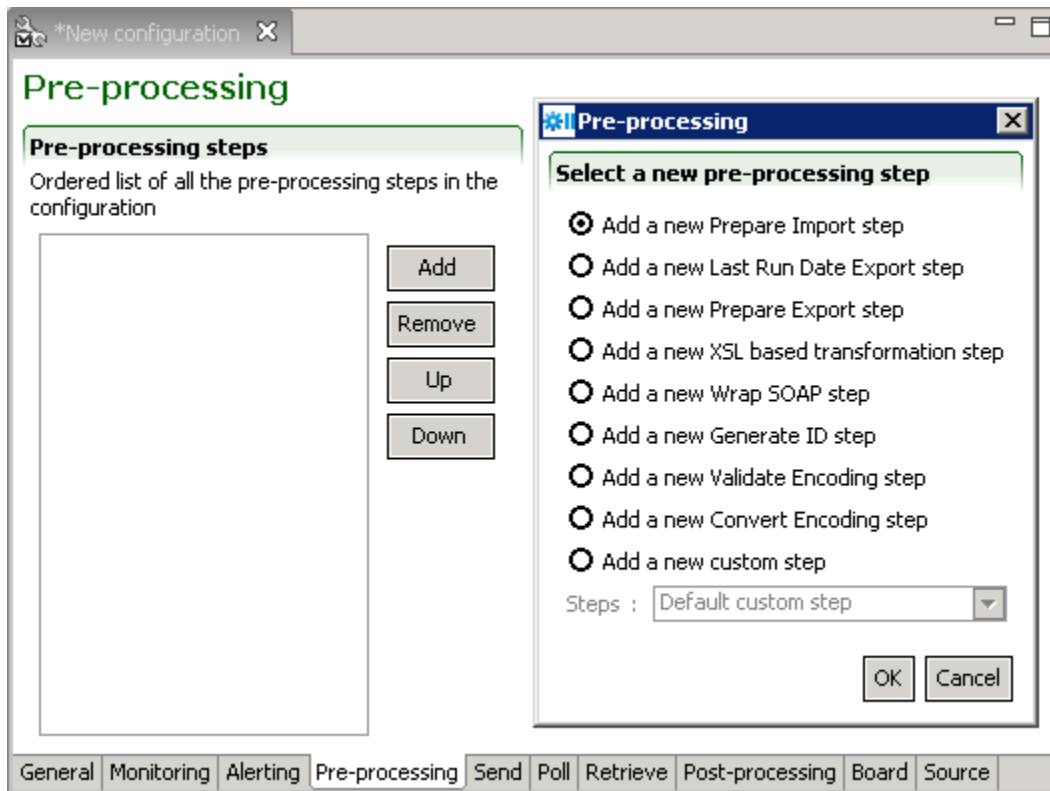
*New configuration

Pre-processing

Pre-processing steps

Ordered list of all the pre-processing steps in the configuration

Add

Remove

Up

Down

Pre-processing

Select a new pre-processing step

Add a new Prepare Import step

Add a new Last Run Date Export step

Add a new Prepare Export step

Add a new XSL based transformation step

Add a new Wrap SOAP step

Add a new Generate ID step

Add a new Validate Encoding step

Add a new Convert Encoding step

Add a new custom step

Steps : Default custom step

OK

Cancel

General | Monitoring | Alerting | Pre-processing | Send | Poll | Retrieve | Post-processing | Board | Source